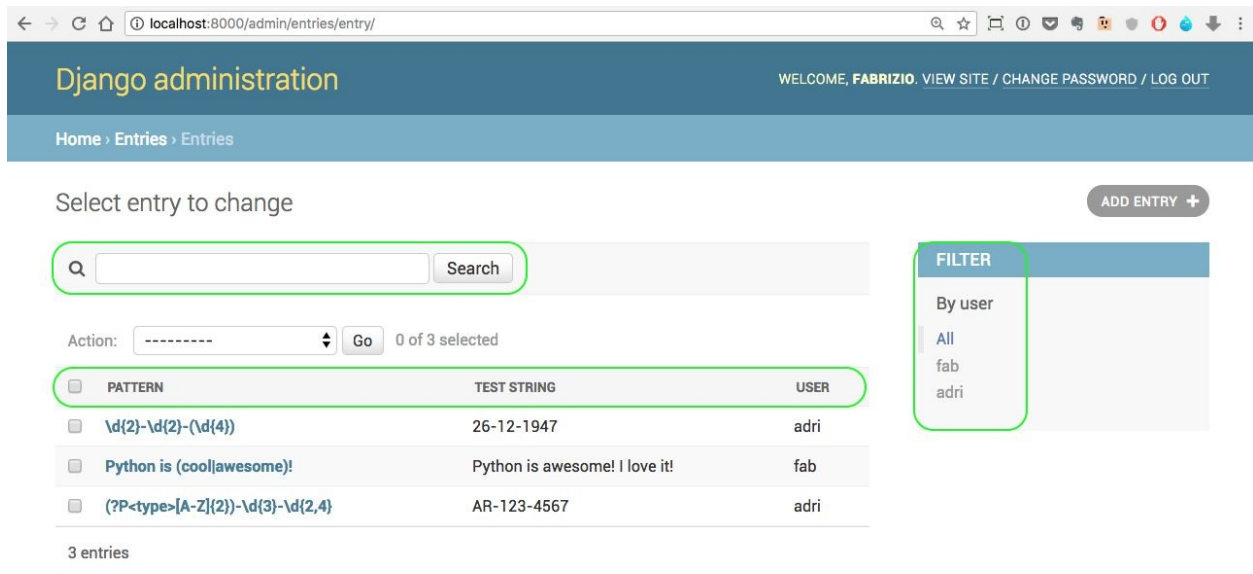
localhost:8000/admin/entries/entry/

Django administration

WELCOME, FABRIZIO. VIEW SITE / CHANGE PASSWORD / LOG OUT

Home › Entries › Entries

Select entry to change

ADD ENTRY

Search

FILTER

By user

All
fab
adri

Action: --------- Go 0 of 3 selected

| | PATTERN | TEST STRING | USER |
|---|---|---|---|
| | \d{2}-\d{2}-(\d{4}) | 26-12-1947 | adri |
| | Python is (cool\|awesome)! | Python is awesome! I love it! | fab |
| | (?P<type>[A-Z]{2})-\d{3}-\d{2,4} | AR-123-4567 | adri |

3 entries